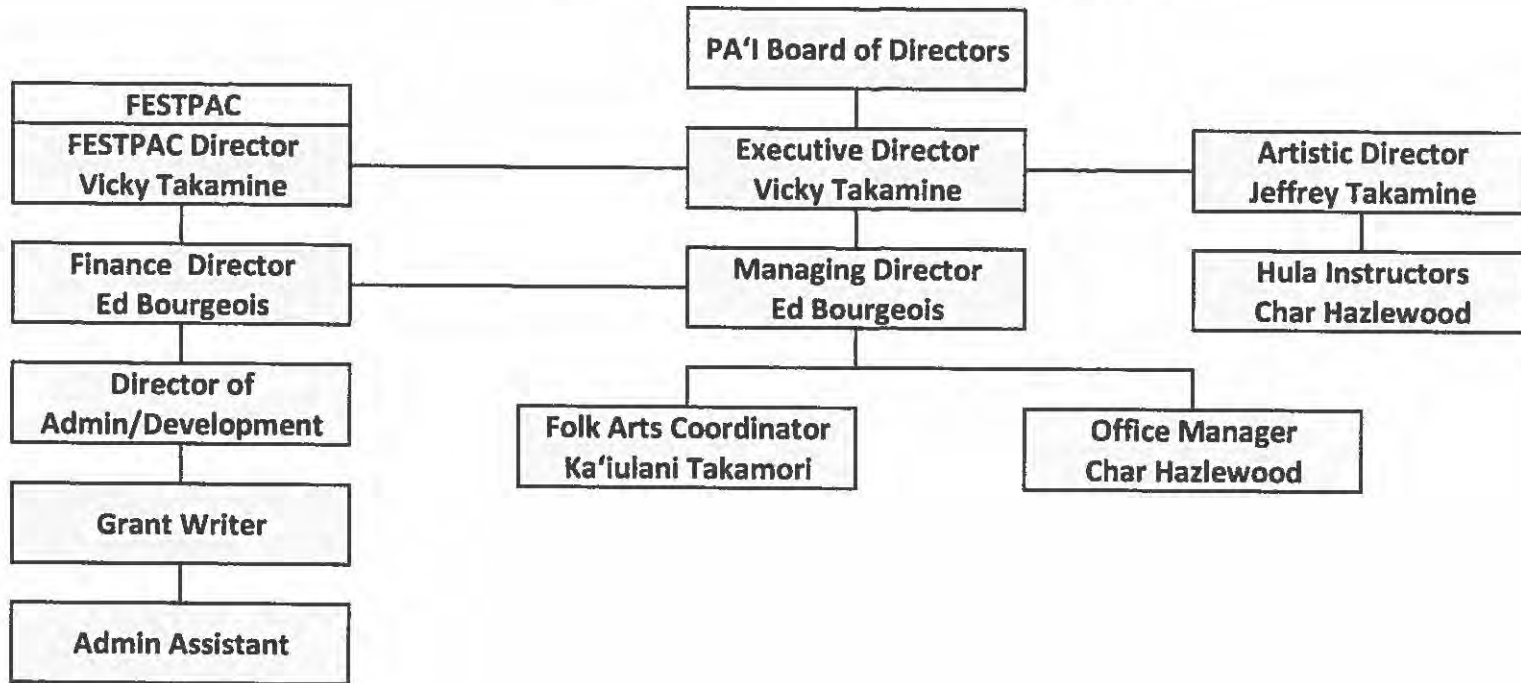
PA'I Board of Directors

FESTPAC
FESTPAC Director
Vicky Takamine

Executive Director
Vicky Takamine

Artistic Director
Jeffrey Takamine

Finance Director
Ed Bourgeois

Managing Director
Ed Bourgeois

Hula Instructors
Char Hazlewood

Director of
Admin/Development

Folk Arts Coordinator
Ka'iulani Takamori

Office Manager
Char Hazlewood

Grant Writer

Admin Assistant